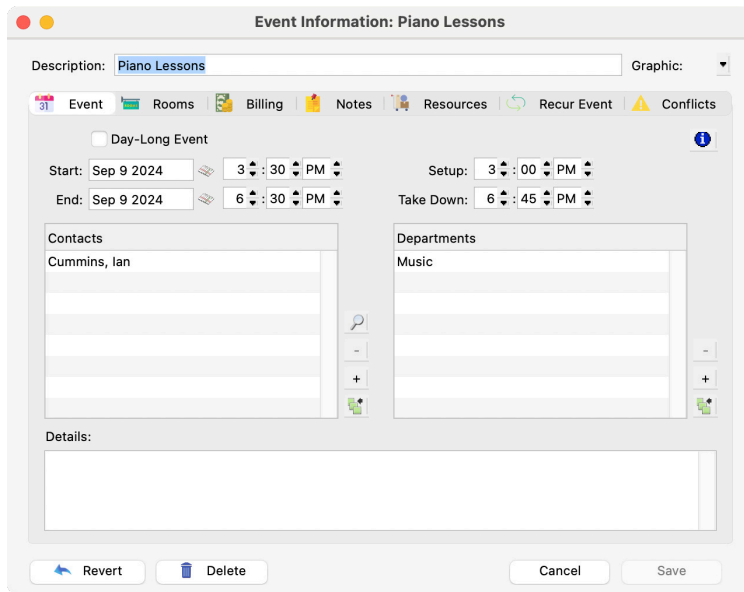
Event Information: Piano Lessons

Description: Piano Lessons

Graphic:

31 Event | Rooms | Billing | Notes | Resources | Recur Event | Conflicts

Day-Long Event

Start: Sep 9 2024 3 : 30 PM

End: Sep 9 2024 6 : 30 PM

Setup: 3 : 00 PM

Take Down: 6 : 45 PM

| Contacts |
|---|
| Cummins, Ian |

-

+

| Departments |
|---|
| Music |

-

+

Details:

Revert

Delete

Cancel

Save